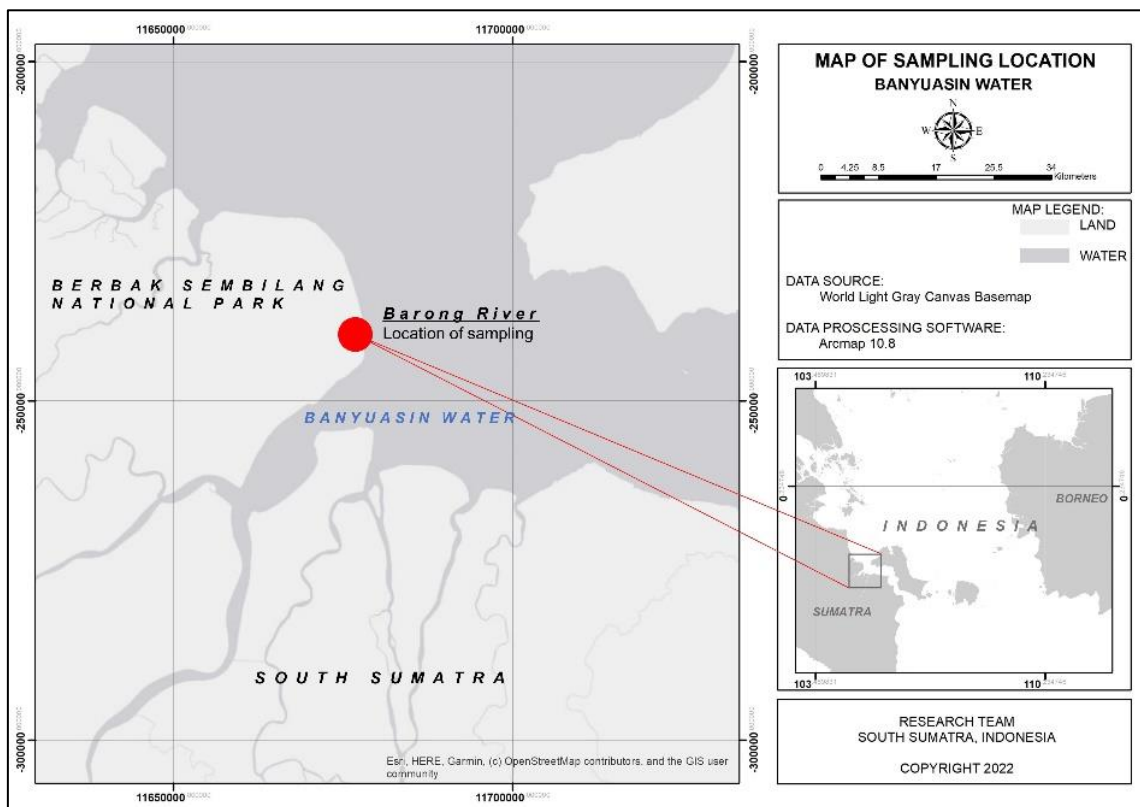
11650000 11700000

-200000 -200000

-250000 -250000

-300000 -300000

11650000 11700000

BERBAK SEMBILANG NATIONAL PARK

Barong River
Location of sampling

BANYUASIN WATER

SOUTH SUMATRA

Esri, HERE, Garmin, (c) OpenStreetMap contributors, and the GIS user community

MAP OF SAMPLING LOCATION
BANYUASIN WATER

N
W E
S

0 4.25 8.5 17 25.5 34 Kilometers

MAP LEGEND:
LAND
WATER

DATA SOURCE:
World Light Gray Canvas Basemap

DATA PROSCESSING SOFTWARE:
Arcmap 10.8

103 110

0 0

INDONESIA

BORNEO

SUMATRA

103 110

RESEARCH TEAM
SOUTH SUMATRA, INDONESIA

COPYRIGHT 2022